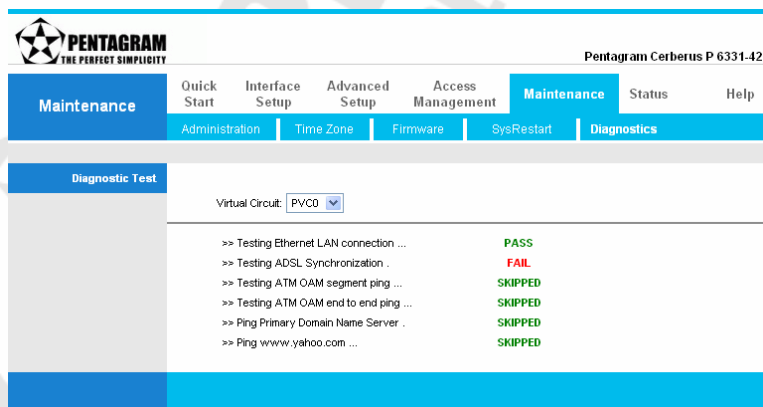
PENTAGRAM
THE PERFECT SIMPLICITY

Pentagram Cerberus P 6331-42

Maintenance

Quick Start

Interface Setup

Advanced Setup

Access Management

Maintenance

Status

Help

Administration

Time Zone

Firmware

SysRestart

Diagnostics

Diagnostic Test

Virtual Circuit: PVC0

| | |
|---|---|
| >> Testing Ethernet LAN connection ... | PASS |
| >> Testing ADSL Synchronization . | FAIL |
| >> Testing ATM OAM segment ping ... | SKIPPED |
| >> Testing ATM OAM end to end ping ... | SKIPPED |
| >> Ping Primary Domain Name Server . | SKIPPED |
| >> Ping www.yahoo.com ... | SKIPPED |